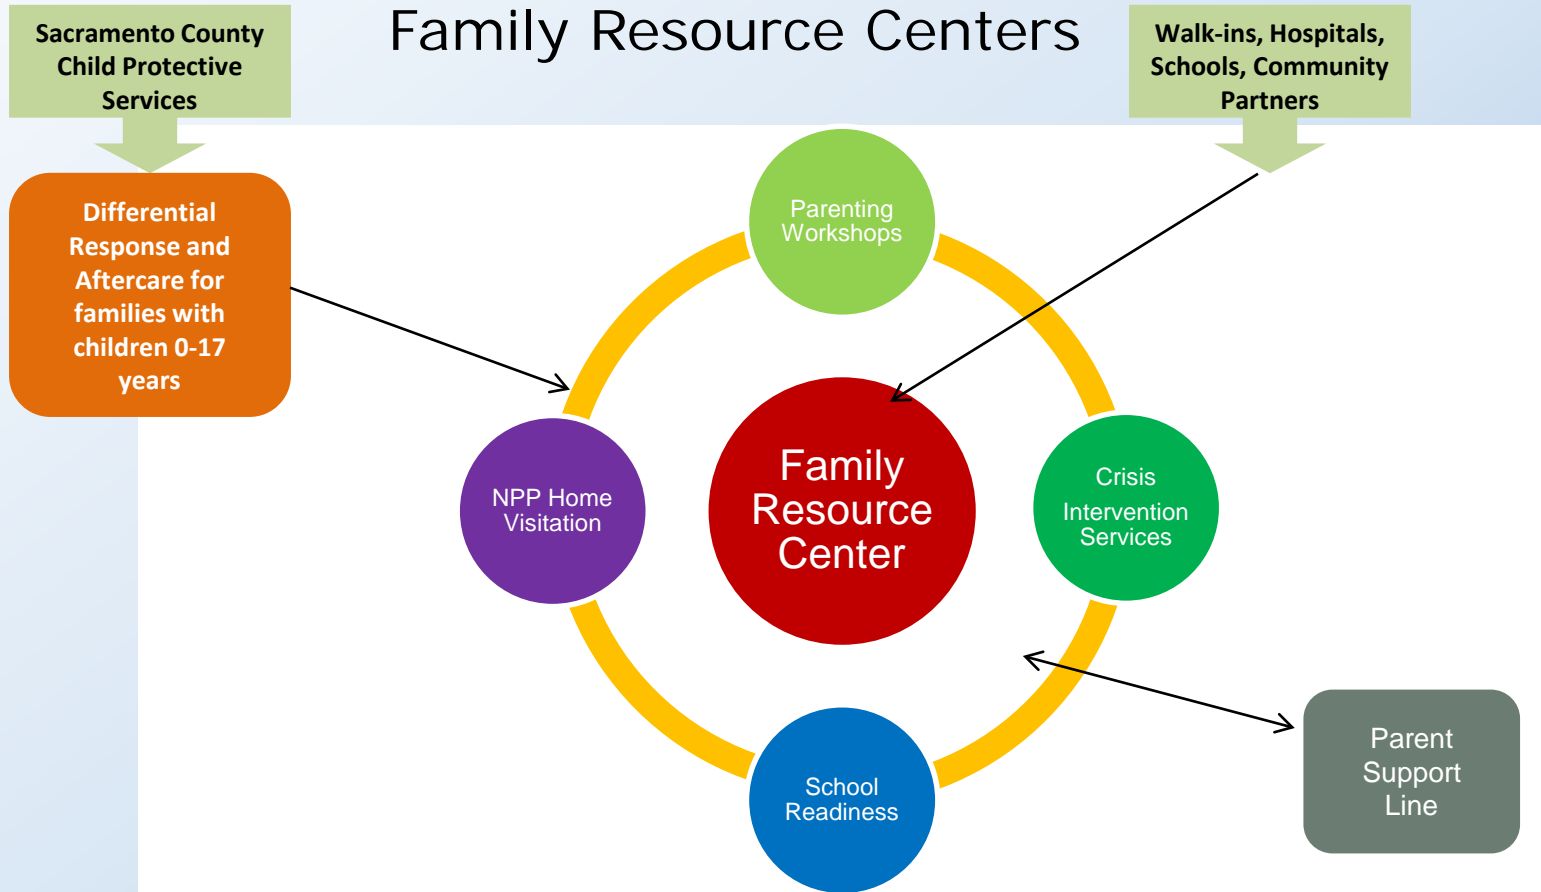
Sacramento County Child Protective Services

Family Resource Centers

Walk-ins, Hospitals, Schools, Community Partners

Differential Response and Aftercare for families with children 0-17 years

Parenting Workshops

NPP Home Visitation

Family Resource Center

Crisis Intervention Services

School Readiness

Parent Support Line